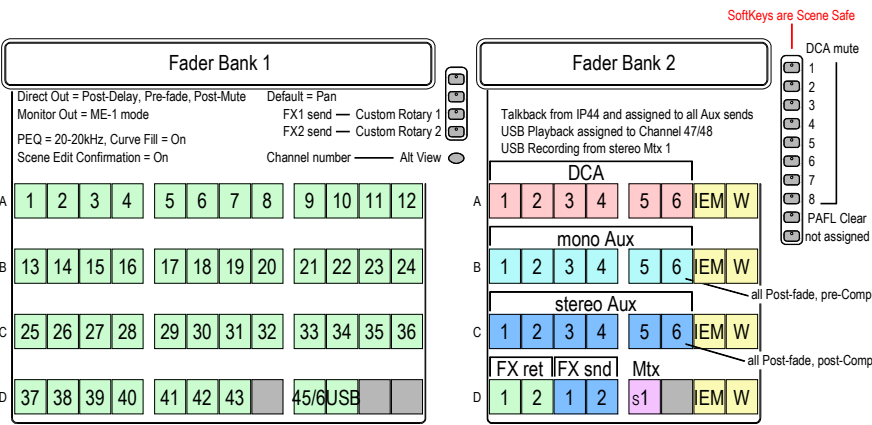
SoftKeys are Scene Safe

Fader Bank 1

Direct Out = Post-Delay, Pre-fade, Post-Mute
Monitor Out = ME-1 mode
PEQ = 20-20kHz, Curve Fill = On
Scene Edit Confirmation = On

Default = Pan
FX1 send — Custom Rotary 1
FX2 send — Custom Rotary 2
Channel number — Alt View

| | | | | | | | | | | | | |
|---|---|---|---|---|---|---|---|---|---|---|---|---|
| A | 1 | 2 | 3 | 4 | 5 | 6 | 7 | 8 | 9 | 10 | 11 | 12 |
| B | 13 | 14 | 15 | 16 | 17 | 18 | 19 | 20 | 21 | 22 | 23 | 24 |
| C | 25 | 26 | 27 | 28 | 29 | 30 | 31 | 32 | 33 | 34 | 35 | 36 |
| D | 37 | 38 | 39 | 40 | 41 | 42 | 43 | | 45/6 | USB | | |

Fader Bank 2

Talkback from IP44 and assigned to all Aux sends
USB Playback assigned to Channel 47/48
USB Recording from stereo Mtx 1

DCA mute
1
2
3
4
5
6
7
8
PAFL Clear
not assigned

DCA
A 1 2 3 4 5 6 IEM W

mono Aux
B 1 2 3 4 5 6 IEM W
all Post-fade, pre-Comp

stereo Aux
C 1 2 3 4 5 6 IEM W
all Post-fade, post-Comp

FX ret FX snd Mtx
D 1 2 1 2 s1 IEM W